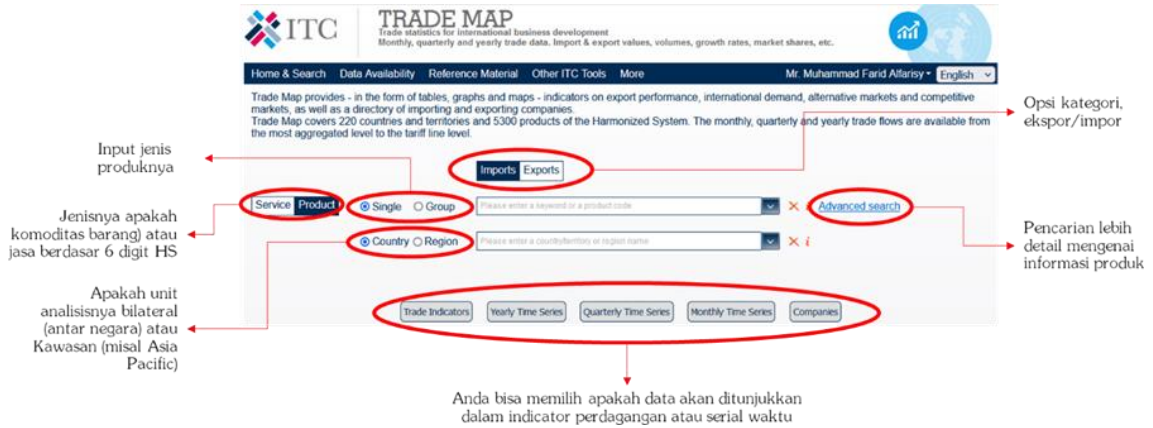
ITC

TRADE MAP
Trade statistics for international business development
Monthly, quarterly and yearly trade data. Import & export values, volumes, growth rates, market shares, etc.

Home & Search Data Availability Reference Material Other ITC Tools More Mr. Muhammad Farid Alfarisy English

Trade Map provides - in the form of tables, graphs and maps - indicators on export performance, international demand, alternative markets and competitive markets, as well as a directory of importing and exporting companies.
Trade Map covers 220 countries and territories and 5300 products of the Harmonized System. The monthly, quarterly and yearly trade flows are available from the most aggregated level to the tariff line level.

Opsi kategori, ekspor/impor

Input jenis produknya

Imports Exports

Service Product

Single Group

Please enter a keyword or a product code

Advanced search

Jenisnya apakah komoditas barang) atau jasa berdasar 6 digit HS

Pencarian lebih detail mengenai informasi produk

Country Region

Please enter a country/territory or region name

Apakah unit analisisnya bilateral (antar negara) atau Kawasan (misal Asia Pacific)

Trade Indicators Yearly Time Series Quarterly Time Series Monthly Time Series Companies

Anda bisa memilih apakah data akan ditunjukkan dalam indicator perdagangan atau serial waktu